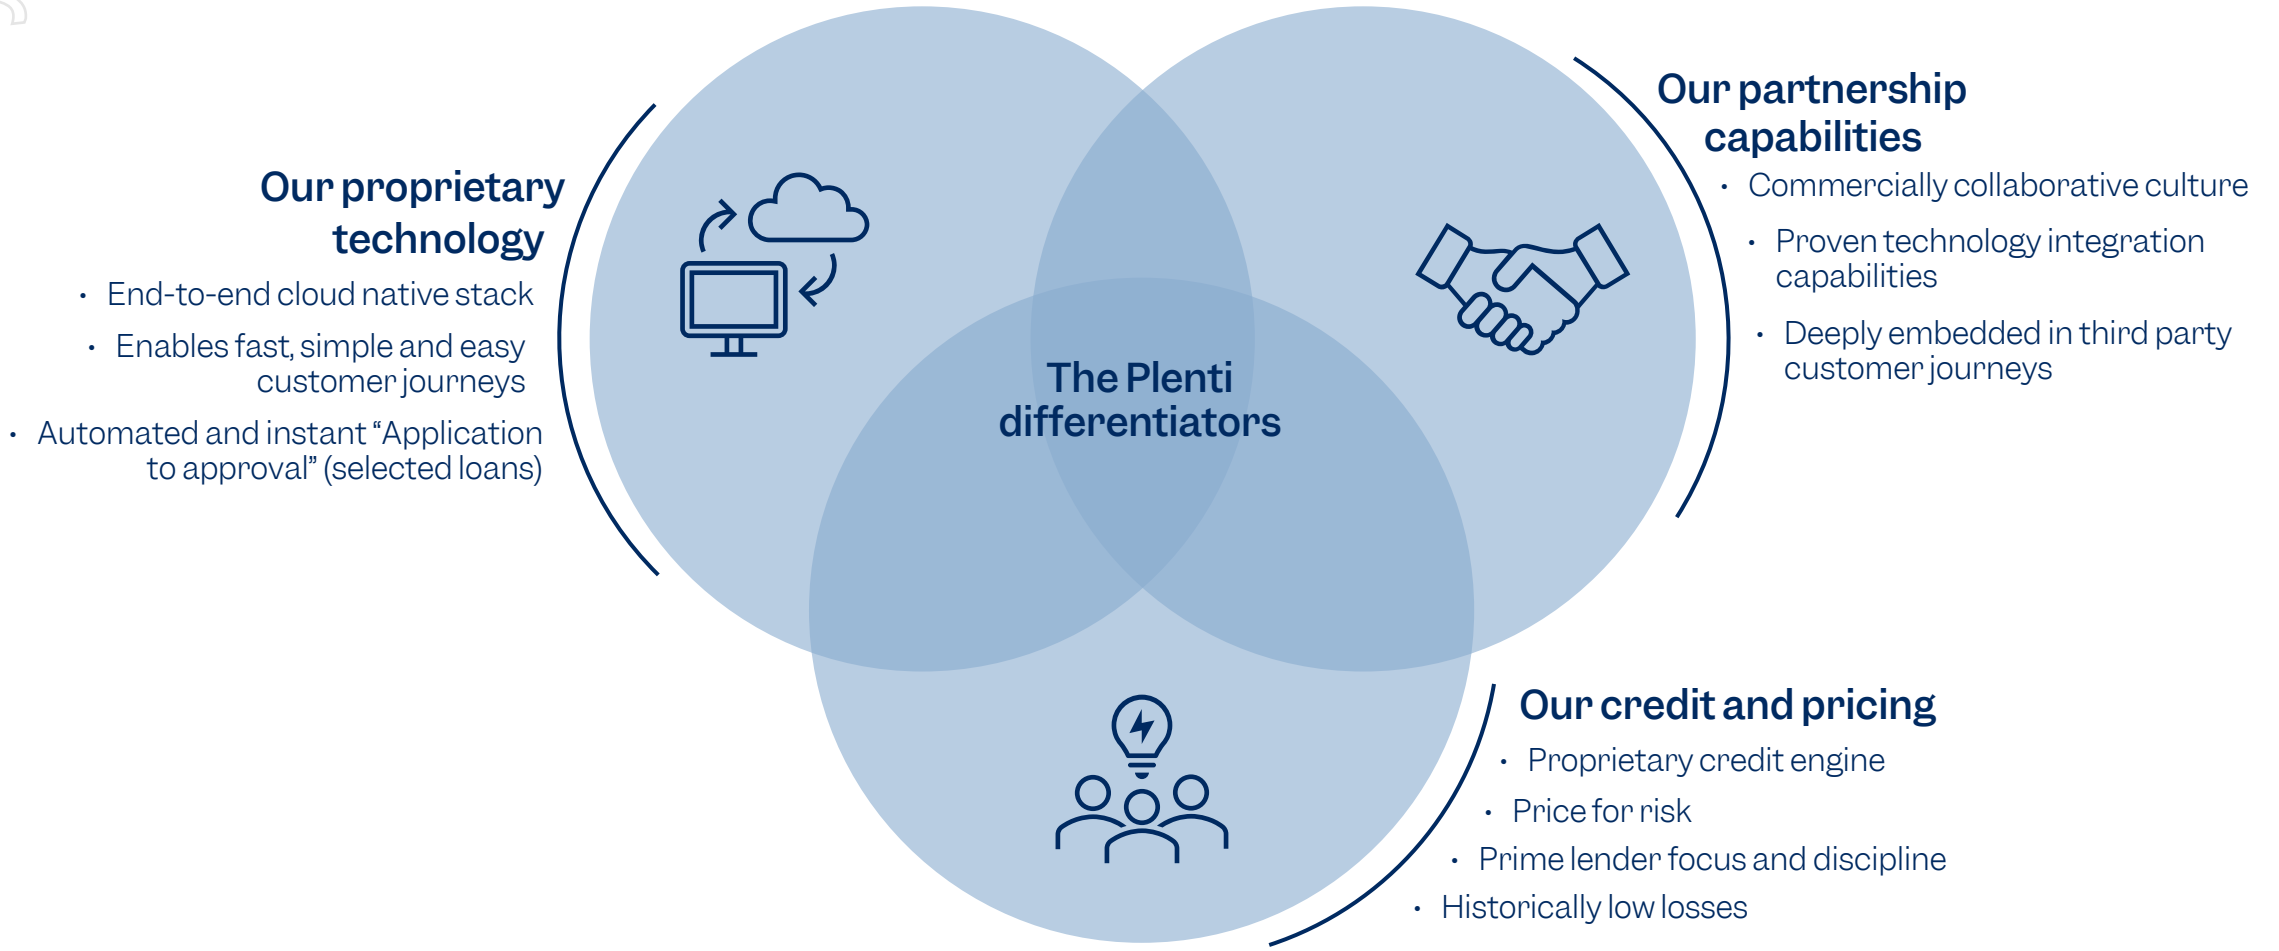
Our proprietary technology

- End-to-end cloud native stack
- Enables fast, simple and easy customer journeys
- Automated and instant "Application to approval" (selected loans)

The Plenti differentiators

Our partnership capabilities

- Commercially collaborative culture
- Proven technology integration capabilities
- Deeply embedded in third party customer journeys

Our credit and pricing

- Proprietary credit engine
- Price for risk
- Prime lender focus and discipline
- Historically low losses